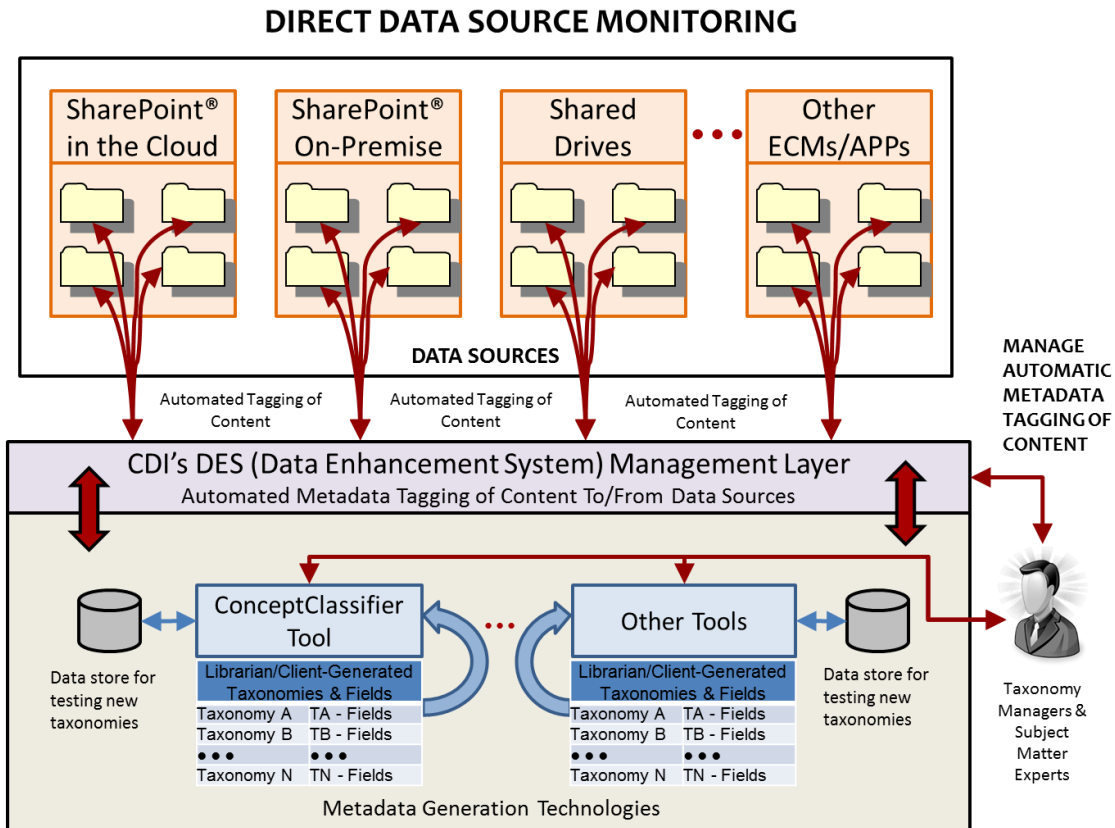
DIRECT DATA SOURCE MONITORING

SharePoint® in the Cloud

SharePoint® On-Premise

Shared Drives

• • •

Other ECMs/APPs

DATA SOURCES

MANAGE AUTOMATIC METADATA TAGGING OF CONTENT

Automated Tagging of Content

Automated Tagging of Content

Automated Tagging of Content

CDI's DES (Data Enhancement System) Management Layer

Automated Metadata Tagging of Content To/From Data Sources

Data store for testing new taxonomies

ConceptClassifier Tool

Librarian/Client-Generated Taxonomies & Fields

| Taxonomy A | TA - Fields |
|---|---|
| Taxonomy B | TB - Fields |
| • • • | • • • |
| Taxonomy N | TN - Fields |

• • •

Other Tools

Librarian/Client-Generated Taxonomies & Fields

| Taxonomy A | TA - Fields |
|---|---|
| Taxonomy B | TB - Fields |
| • • • | • • • |
| Taxonomy N | TN - Fields |

Data store for testing new taxonomies

Taxonomy Managers & Subject Matter Experts

Metadata Generation Technologies